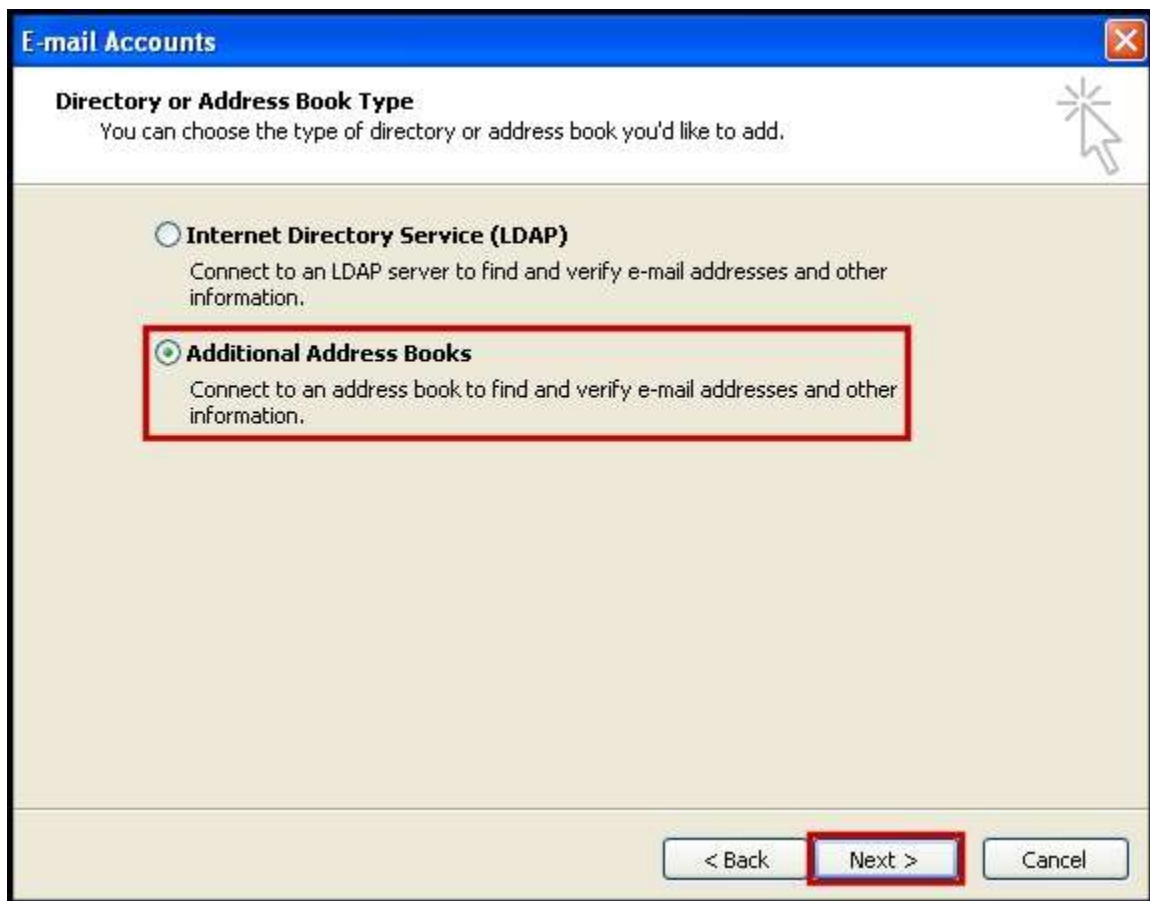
E-mail Accounts

Directory or Address Book Type
You can choose the type of directory or address book you'd like to add.

Internet Directory Service (LDAP)
Connect to an LDAP server to find and verify e-mail addresses and other information.

Additional Address Books
Connect to an address book to find and verify e-mail addresses and other information.

< Back
Next >
Cancel